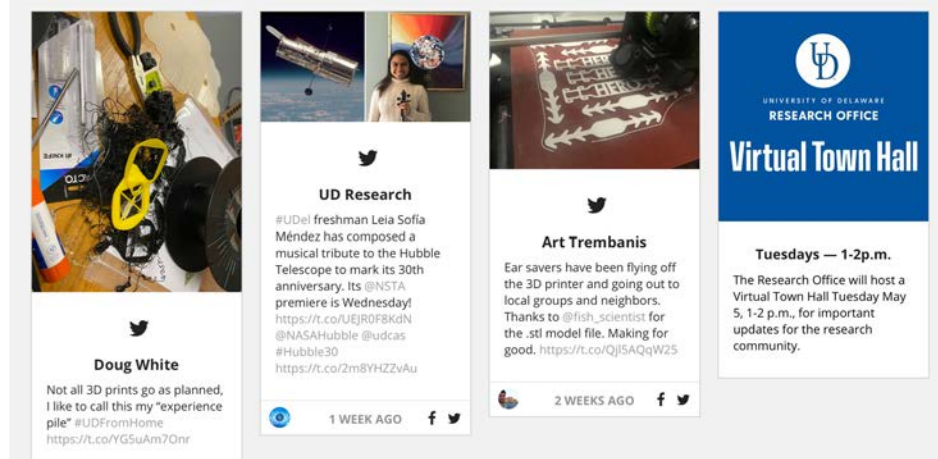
Doug White

Not all 3D prints go as planned, I like to call this my "experience pile" #UDFromHome https://t.co/YG5uAm7Onr

UD Research

#UDel freshman Leia Sofía Méndez has composed a musical tribute to the Hubble Telescope to mark its 30th anniversary. Its @NSTA premiere is Wednesday! https://t.co/UEJR0F8KdN @NASAHubble @udcas #Hubble30 https://t.co/2m8YHZZvAu

1 WEEK AGO

Art Trembanis

Ear savers have been flying off the 3D printer and going out to local groups and neighbors. Thanks to @fish_scientist for the .stl model file. Making for good. https://t.co/QjI5AQqW25

2 WEEKS AGO

UD

UNIVERSITY OF DELAWARE
RESEARCH OFFICE

Virtual Town Hall

Tuesdays — 1-2p.m.

The Research Office will host a Virtual Town Hall Tuesday May 5, 1-2 p.m., for important updates for the research community.